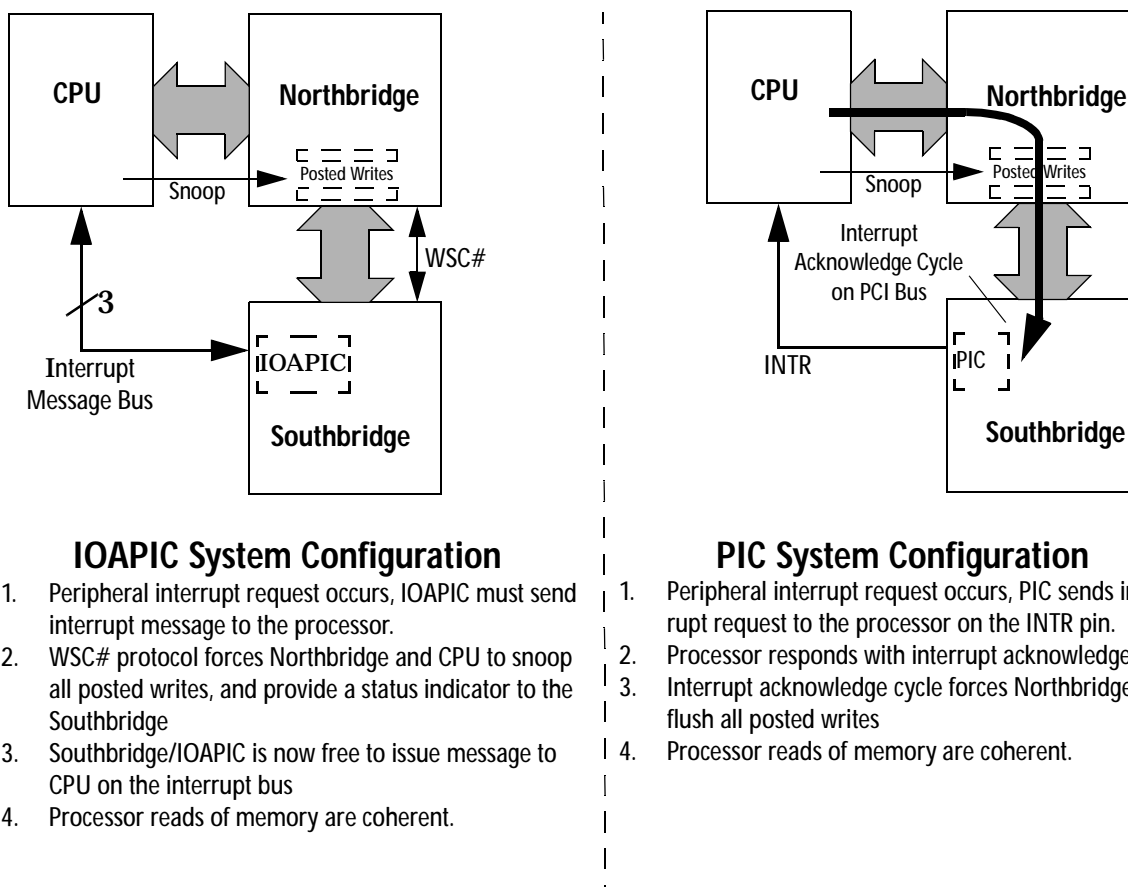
CPU

Northbridge

Posted Writes

Snoop

WSC#

3

Interrupt Message Bus

IOAPIC

Southbridge

IOAPIC System Configuration

1. Peripheral interrupt request occurs, IOAPIC must send interrupt message to the processor.
2. WSC# protocol forces Northbridge and CPU to snoop all posted writes, and provide a status indicator to the Southbridge
3. Southbridge/IOAPIC is now free to issue message to CPU on the interrupt bus
4. Processor reads of memory are coherent.

CPU

Northbridge

Posted Writes

Snoop

Interrupt Acknowledge Cycle on PCI Bus

INTR

PIC

Southbridge

PIC System Configuration

1. Peripheral interrupt request occurs, PIC sends in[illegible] rupt request to the processor on the INTR pin.
2. Processor responds with interrupt acknowledge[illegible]
3. Interrupt acknowledge cycle forces Northbridge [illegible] flush all posted writes
4. Processor reads of memory are coherent.